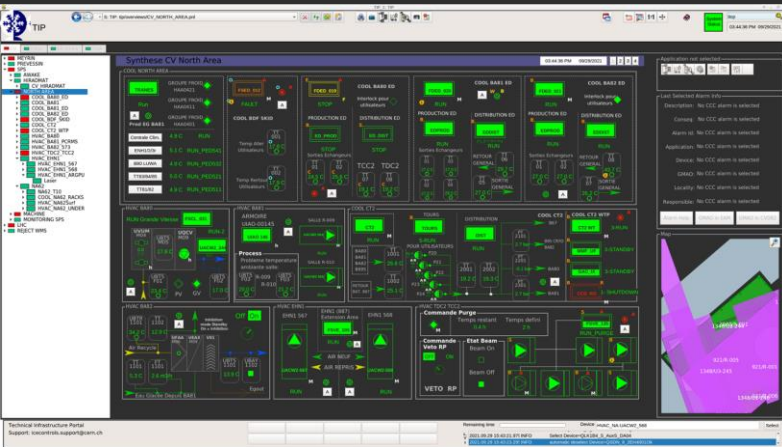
TIP

TIP_1 : TIP

Synthese CV North Area

03:44:38 PM 09/29/2021

COOL NORTH AREA

TRENDS

Run

GROUPE FROID HAA0421

GROUPE FROID HAA0431

Froid EG BA81

Consigne Clim

FREE_OUT

FAULT

COOL BDF SKID

Temp Aller Utilisateurs

Temp Retour Utilisateurs

COOL BA80 ED

STOP

PRODUCTION ED

DISTRIBUTION ED

STOP

Interlock pour utilisateurs

Sorties Echangeurs

TCC2 TDC2

COOL BA81 ED

RUN

PRODUCTION ED

DISTRIBUTION ED

Sorties Echangeurs

RETOUR GENERAL

COOL BA82 ED

RUN

Interlock pour utilisateurs

PRODUCTION ED

DISTRIBUTION ED

RETOUR GENERAL

HVAC BA81

RUN Grande Vitesse

HVAC BA80

ARMOIRE

Process

Probleme temperature ambiante salle

COOL CT2

TOURS

DISTRIBUTION

COOL CT2 NTP

RUN

STANDBY

SHUTDOWN

HVAC BA82

Air Recycle

Eau Glacee Depuis BA81

Off

On

HVAC EHN1

EHN1 (887) Extension Area

EHN1 S66

RUN

AIR NEUF

AIR REPRIS

HVAC TDC2 TCC2

Commande Purge

Temps restant

Temps defini

Commande Veto RP

Etat Beam

Beam On

Beam Off

VETO RP

Application not selected

Last Selected Alarm Info

Description: No CCC alarm is selected

Consoq: No CCC alarm is selected

Alarm Id: No CCC alarm is selected

Application: No CCC alarm is selected

Device: No CCC alarm is selected

GMAO: No CCC alarm is selected

Locality: No CCC alarm is selected

Responsible: No CCC alarm is selected

Map

METRIN
PREVESSIN
SPS
AWAKE
HIRADMAT
CV_HIRADMAT
NORTH AREA
COOL BA80 ED
COOL BA81
COOL BA81 ED
COOL BA82 ED
COOL BDF SKID
COOL CT2
COOL CT2 NTP
HVAC BA80
HVAC BA81
HVAC BA81 PCRMS
HVAC BA81 ST1
HVAC TDC2 TCC2
HVAC EHN1
HVAC EHN1 S67
HVAC EHN1 S68
MACHINE
MONITORING SPS
LHC
REJECT WMS

Technical Infrastructure Portal
Support: icecontrols.support@cern.ch

Remaining time

Device

Select